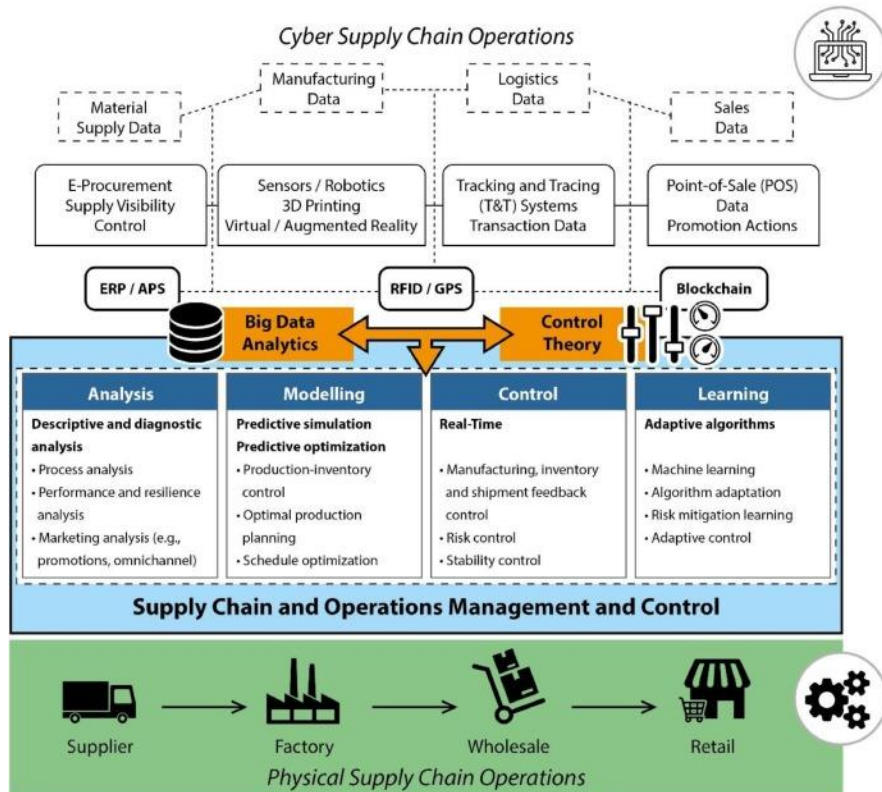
Cyber Supply Chain Operations

Manufacturing Data

Logistics Data

Material Supply Data

Sales Data

E-Procurement
Supply Visibility
Control

Sensors / Robotics
3D Printing
Virtual / Augmented Reality

Tracking and Tracing (T&T) Systems
Transaction Data

Point-of-Sale (POS) Data
Promotion Actions

ERP / APS

RFID / GPS

Blockchain

Big Data Analytics

Control Theory

Analysis

Descriptive and diagnostic analysis
• Process analysis
• Performance and resilience analysis
• Marketing analysis (e.g., promotions, omnichannel)

Modelling

Predictive simulation
Predictive optimization
• Production-inventory control
• Optimal production planning
• Schedule optimization

Control

Real-Time
• Manufacturing, inventory and shipment feedback control
• Risk control
• Stability control

Learning

Adaptive algorithms
• Machine learning
• Algorithm adaptation
• Risk mitigation learning
• Adaptive control

Supply Chain and Operations Management and Control

Supplier

Factory

Wholesale

Retail

Physical Supply Chain Operations